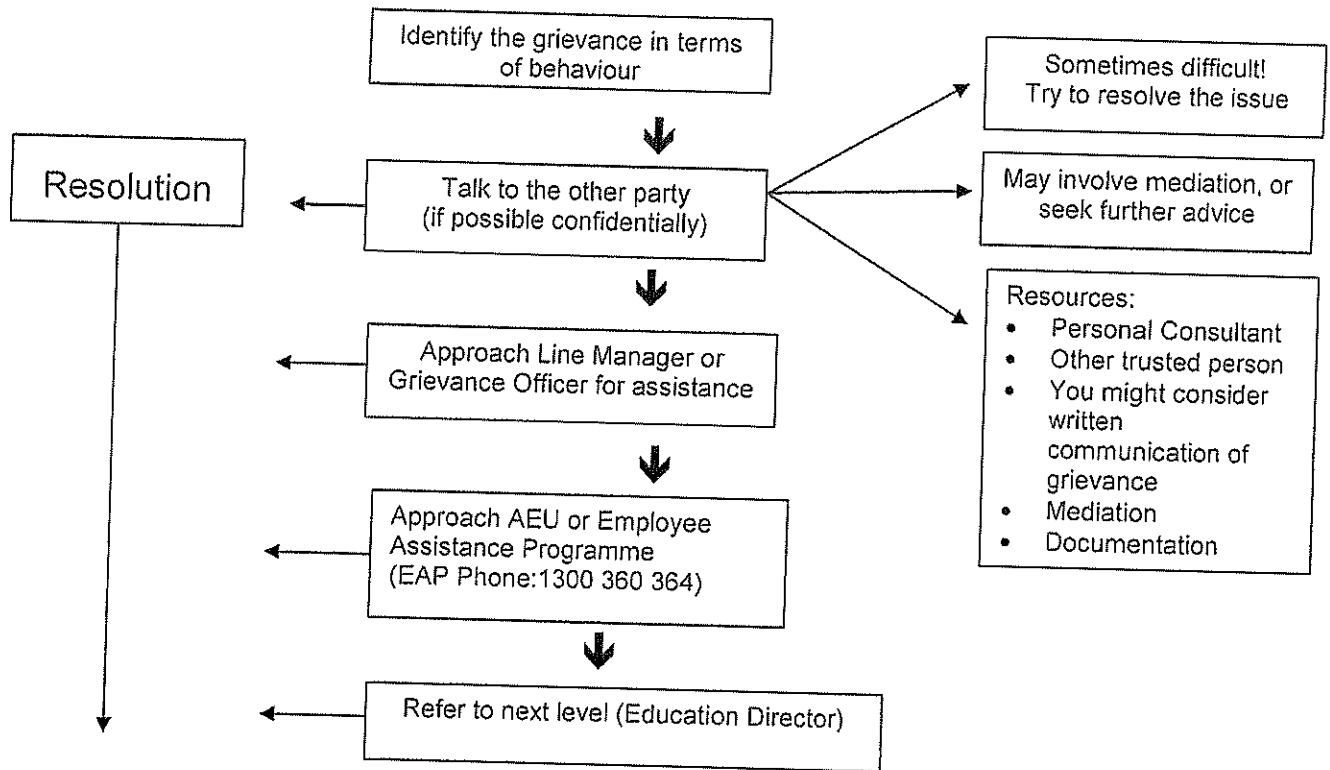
Identify the grievance in terms of behaviour

Sometimes difficult! Try to resolve the issue

Resolution

Talk to the other party (if possible confidentially)

May involve mediation, or seek further advice

Resources:
- Personal Consultant
- Other trusted person
- You might consider written communication of grievance
- Mediation
- Documentation

Approach Line Manager or Grievance Officer for assistance

Approach AEU or Employee Assistance Programme (EAP Phone:1300 360 364)

Refer to next level (Education Director)